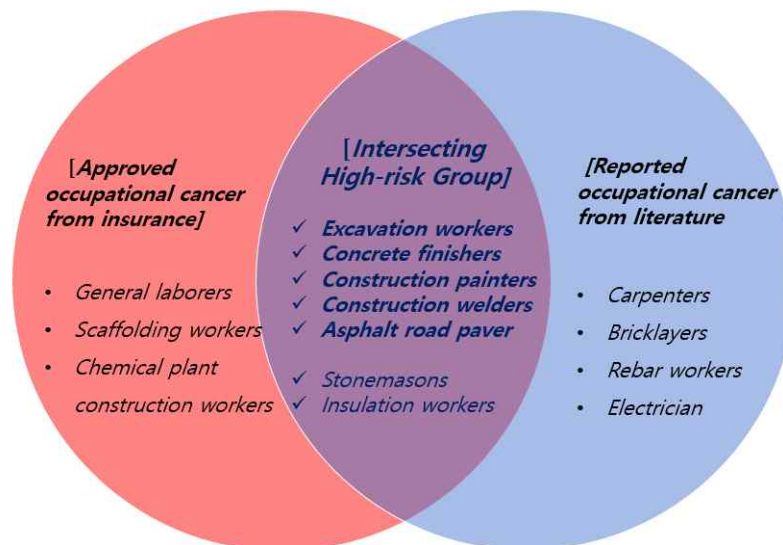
[Approved occupational cancer from insurance]

• General laborers
• Scaffolding workers
• Chemical plant construction workers

[Intersecting High-risk Group]

✓ Excavation workers
✓ Concrete finishers
✓ Construction painters
✓ Construction welders
✓ Asphalt road paver

✓ Stonemasons
✓ Insulation workers

[Reported occupational cancer from literature]

• Carpenters
• Bricklayers
• Rebar workers
• Electrician